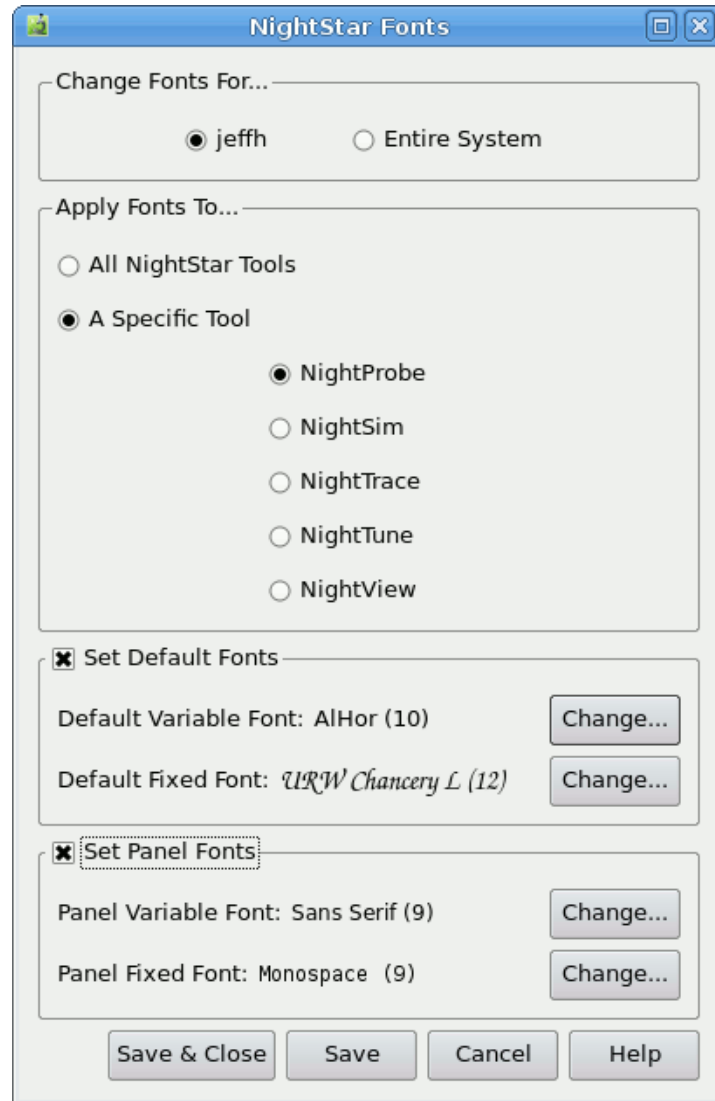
NightStar Fonts

Change Fonts For...

jeffh

Entire System

Apply Fonts To...

All NightStar Tools

A Specific Tool

NightProbe

NightSim

NightTrace

NightTune

NightView

Set Default Fonts

Default Variable Font: AlHor (10)

Change...

Default Fixed Font: URW Chancery L (12)

Change...

Set Panel Fonts

Panel Variable Font: Sans Serif (9)

Change...

Panel Fixed Font: Monospace (9)

Change...

Save & Close

Save

Cancel

Help